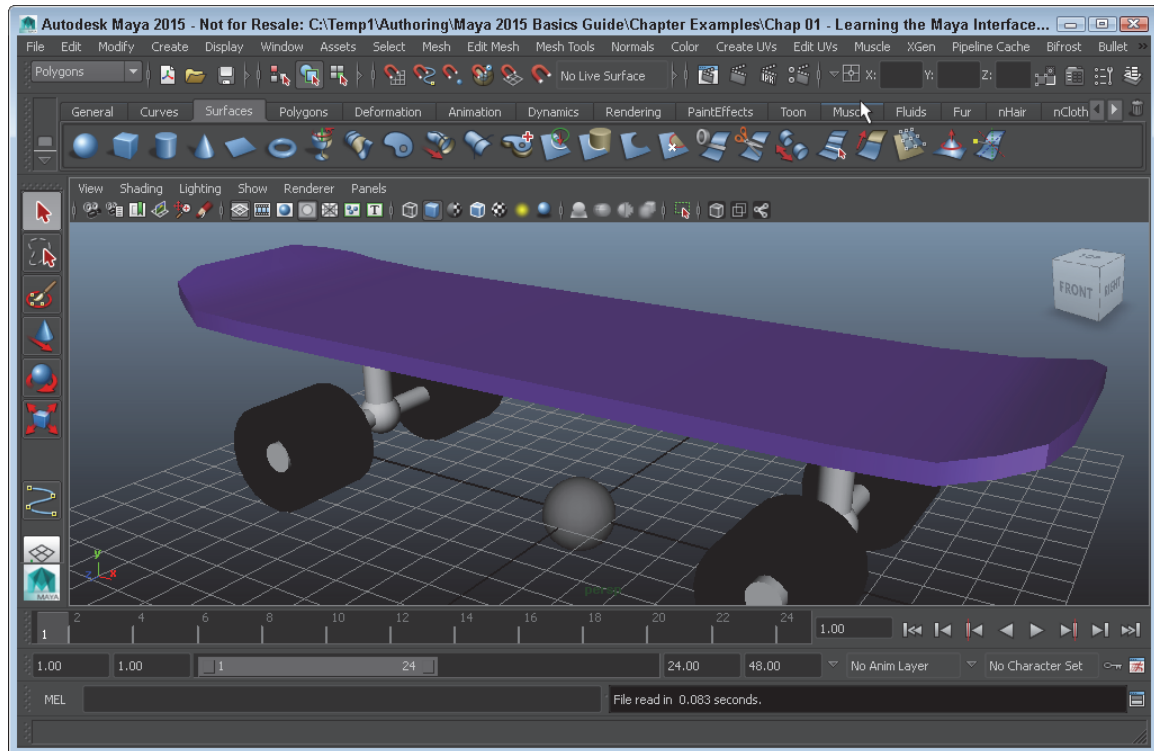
Autodesk Maya 2015 - Not for Resale: C:\Temp1\Authoring\Maya 2015 Basics Guide\Chapter Examples\Chap 01 - Learning the Maya Interface...

File Edit Modify Create Display Window Assets Select Mesh Edit Mesh Mesh Tools Normals Color Create UVs Edit UVs Muscle XGen Pipeline Cache Bifrost Bullet

Polygons

No Live Surface

X: Y: Z:

General Curves Surfaces Polygons Deformation Animation Dynamics Rendering PaintEffects Toon Muscle Fluids Fur nHair nCloth

View Shading Lighting Show Renderer Panels

FRONT RIGHT

persp

MAYA

1 2 4 6 8 10 12 14 16 18 20 22 24 1.00

1.00 1.00 1 24 24.00 48.00 No Anim Layer No Character Set

MEL File read in 0.083 seconds.